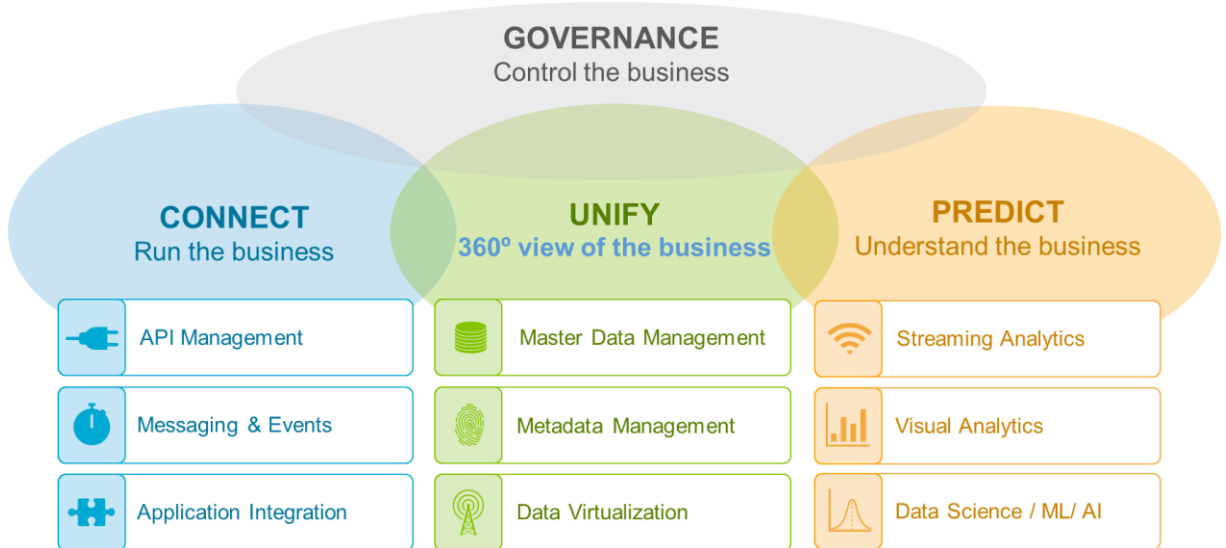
GOVERNANCE
Control the business

CONNECT
Run the business

API Management

Messaging & Events

Application Integration

UNIFY
360º view of the business

Master Data Management

Metadata Management

Data Virtualization

PREDICT
Understand the business

Streaming Analytics

Visual Analytics

Data Science / ML/ AI